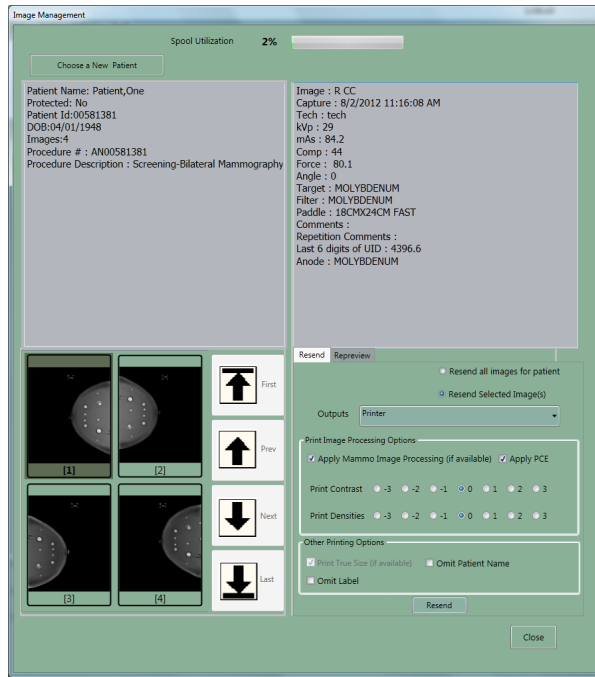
Image Management

Spool Utilization 2%

Choose a New Patient

Patient Name: Patient,One
Protected: No
Patient Id:00581381
DOB:04/01/1948
Images:4
Procedure # : AN00581381
Procedure Description : Screening-Bilateral Mammography

Image : R CC
Capture : 8/2/2012 11:16:08 AM
Tech : tech
kVp : 29
mAs : 84.2
Comp : 44
Force : 80.1
Angle : 0
Target : MOLYBDENUM
Filter : MOLYBDENUM
Paddle : 18CMX24CM FAST
Comments :
Repetition Comments :
Last 6 digits of UID : 4396.6
Anode : MOLYBDENUM

[1] [2] [3] [4]

First
Prev
Next
Last

Resend Repreview

Resend all images for patient
Resend Selected Image(s)

Outputs Printer

Print Image Processing Options
Apply Mammo Image Processing (if available) Apply PCE

Print Contrast -3 -2 -1 0 1 2 3

Print Densities -3 -2 -1 0 1 2 3

Other Printing Options
Print True Size (if available) Omit Patient Name
Omit Label

Resend

Close